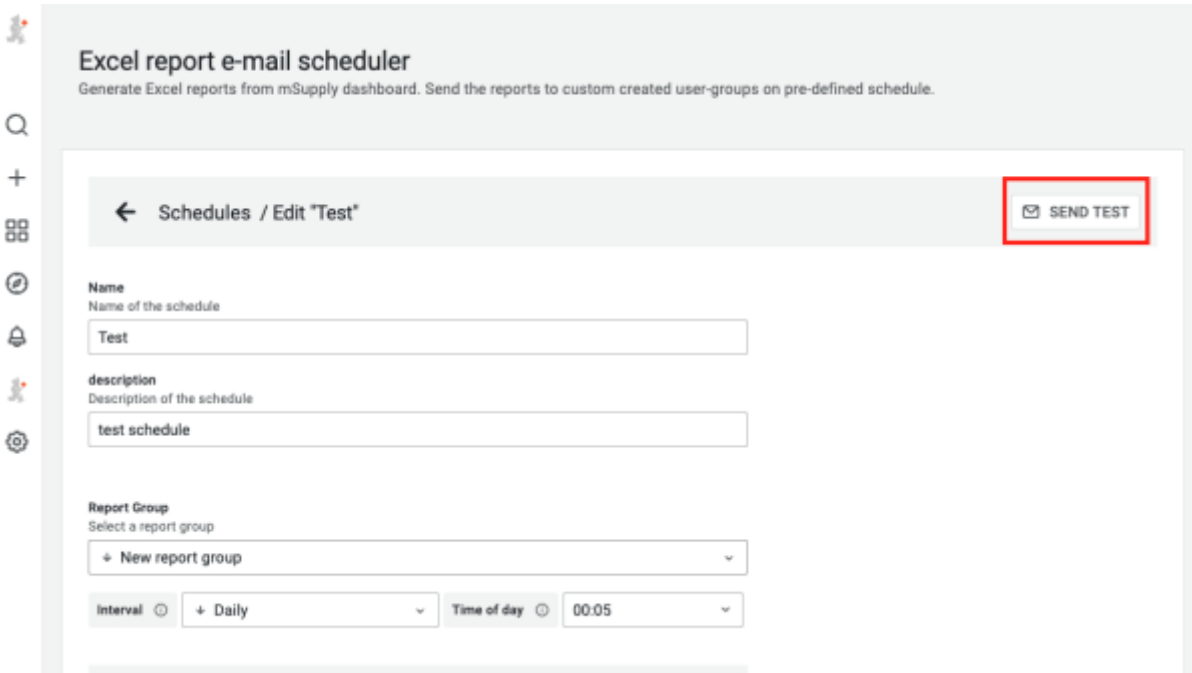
Excel report e-mail scheduler
Generate Excel reports from mSupply dashboard. Send the reports to custom created user-groups on pre-defined schedule.

Schedules / Edit "Test"

SEND TEST

Name
Name of the schedule
Test

description
Description of the schedule
test schedule

Report Group
Select a report group
+ New report group

Interval
+ Daily
Time of day
00:05